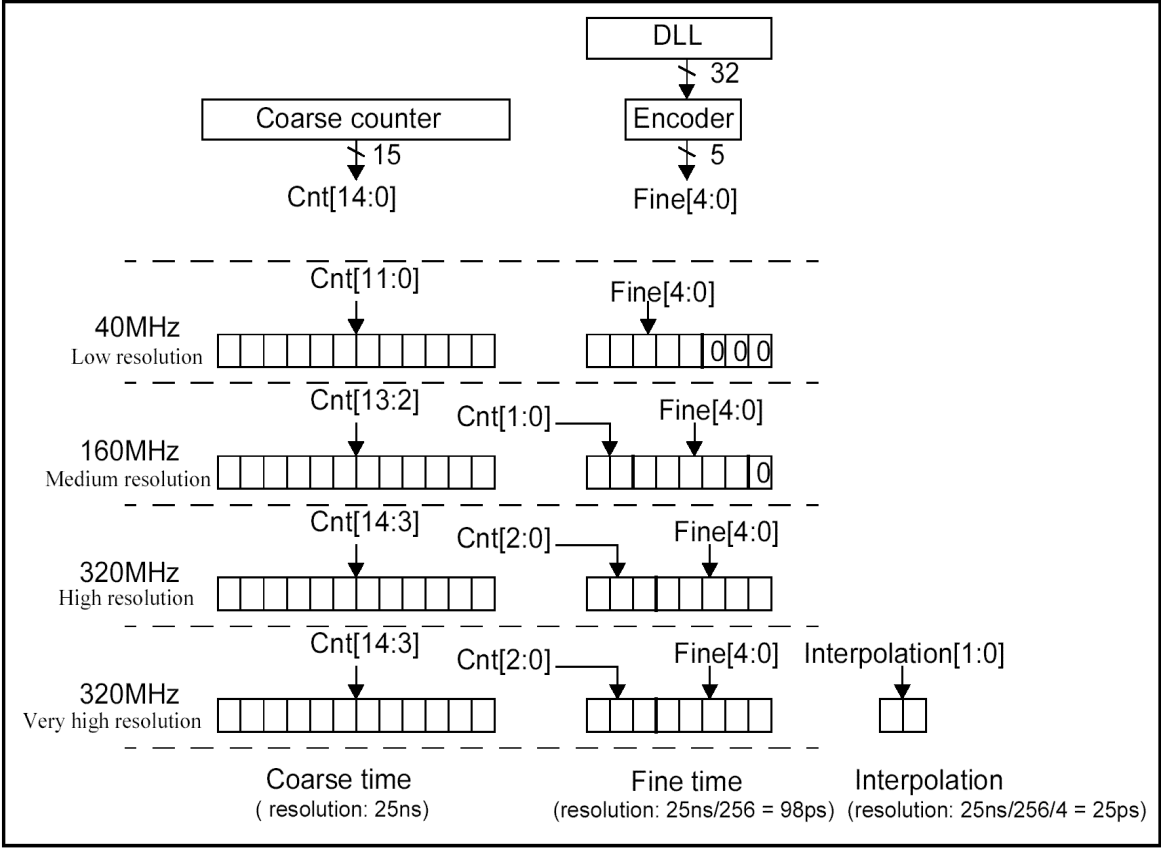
DLL

32

Coarse counter

Encoder

15

5

Cnt[14:0]

Fine[4:0]

Cnt[11:0]

Fine[4:0]

40MHz
Low resolution

0 0 0

Cnt[13:2]

Cnt[1:0]

Fine[4:0]

160MHz
Medium resolution

0

Cnt[14:3]

Cnt[2:0]

Fine[4:0]

320MHz
High resolution

Cnt[14:3]

Cnt[2:0]

Fine[4:0]

Interpolation[1:0]

320MHz
Very high resolution

Coarse time
( resolution: 25ns)

Fine time
(resolution: 25ns/256 = 98ps)

Interpolation
(resolution: 25ns/256/4 = 25ps)